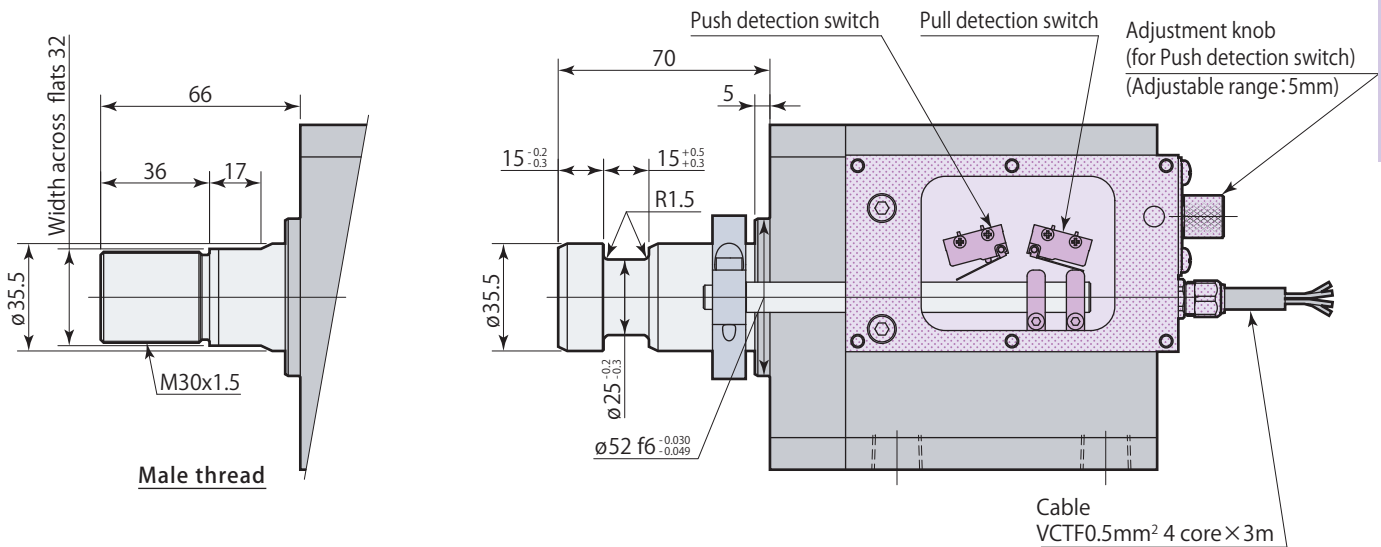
Width across flats 32

66

36

17

ø35.5

M30x1.5

Male thread

Push detection switch

Pull detection switch

Adjustment knob (for Push detection switch) (Adjustable range：5mm)

70

5

$15^{-0.2}_{-0.3}$

$15^{+0.5}_{+0.3}$

R1.5

ø35.5

ø $25^{-0.2}_{-0.3}$

ø52 f6 $^{-0.030}_{-0.049}$

Cable
VCTF0.5mm$^2$ 4 core×3m